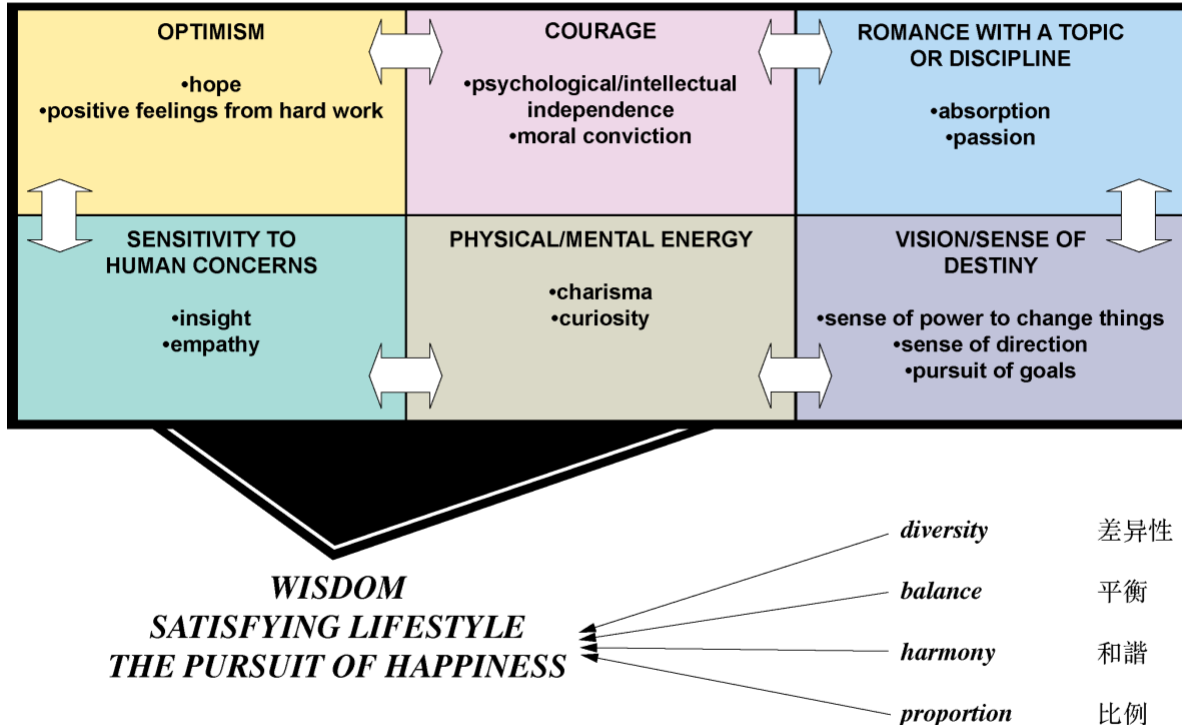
OPTIMISM

•hope
•positive feelings from hard work

COURAGE

•psychological/intellectual independence
•moral conviction

ROMANCE WITH A TOPIC OR DISCIPLINE

•absorption
•passion

SENSITIVITY TO HUMAN CONCERNS

•insight
•empathy

PHYSICAL/MENTAL ENERGY

•charisma
•curiosity

VISION/SENSE OF DESTINY

•sense of power to change things
•sense of direction
•pursuit of goals

WISDOM
SATISFYING LIFESTYLE
THE PURSUIT OF HAPPINESS

diversity 差异性
balance 平衡
harmony 和諧
proportion 比例